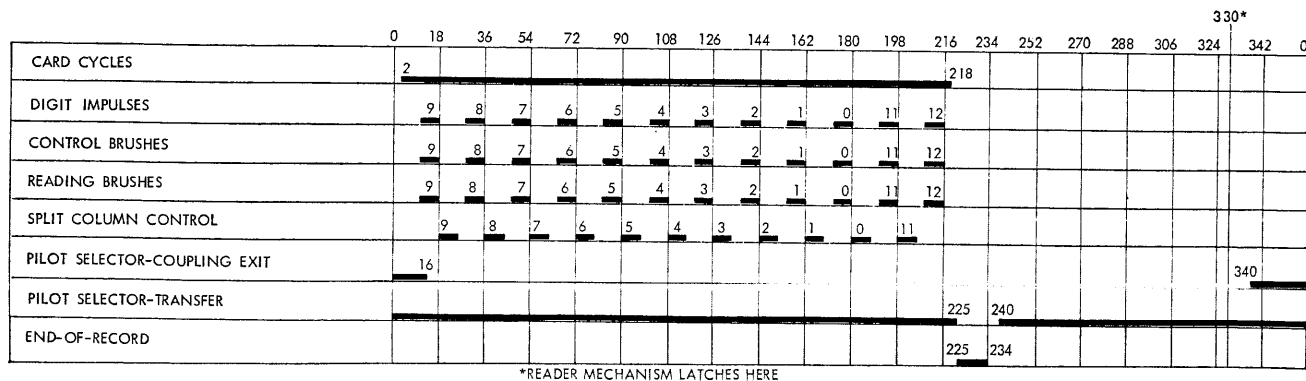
330*

|  | 0 | 18 | 36 | 54 | 72 | 90 | 108 | 126 | 144 | 162 | 180 | 198 | 216 | 234 | 252 | 270 | 288 | 306 | 324 | 342 | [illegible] |
|---|---|---|---|---|---|---|---|---|---|---|---|---|---|---|---|---|---|---|---|---|---|
| CARD CYCLES | 2 | | | | | | | | | | | | 218 | | | | | | | | |
| DIGIT IMPULSES | 9 | 8 | 7 | 6 | 5 | 4 | 3 | 2 | 1 | 0 | 11 | 12 | | | | | | | | | |
| CONTROL BRUSHES | 9 | 8 | 7 | 6 | 5 | 4 | 3 | 2 | 1 | 0 | 11 | 12 | | | | | | | | | |
| READING BRUSHES | 9 | 8 | 7 | 6 | 5 | 4 | 3 | 2 | 1 | 0 | 11 | 12 | | | | | | | | | |
| SPLIT COLUMN CONTROL | | 9 | 8 | 7 | 6 | 5 | 4 | 3 | 2 | 1 | 0 | 11 | | | | | | | | | |
| PILOT SELECTOR-COUPLING EXIT | 16 | | | | | | | | | | | | | | | | | | | 340 | |
| PILOT SELECTOR-TRANSFER | | | | | | | | | | | | | 225 | 240 | | | | | | | |
| END-OF-RECORD | | | | | | | | | | | | | 225 | 234 | | | | | | | |

*READER MECHANISM LATCHES HERE